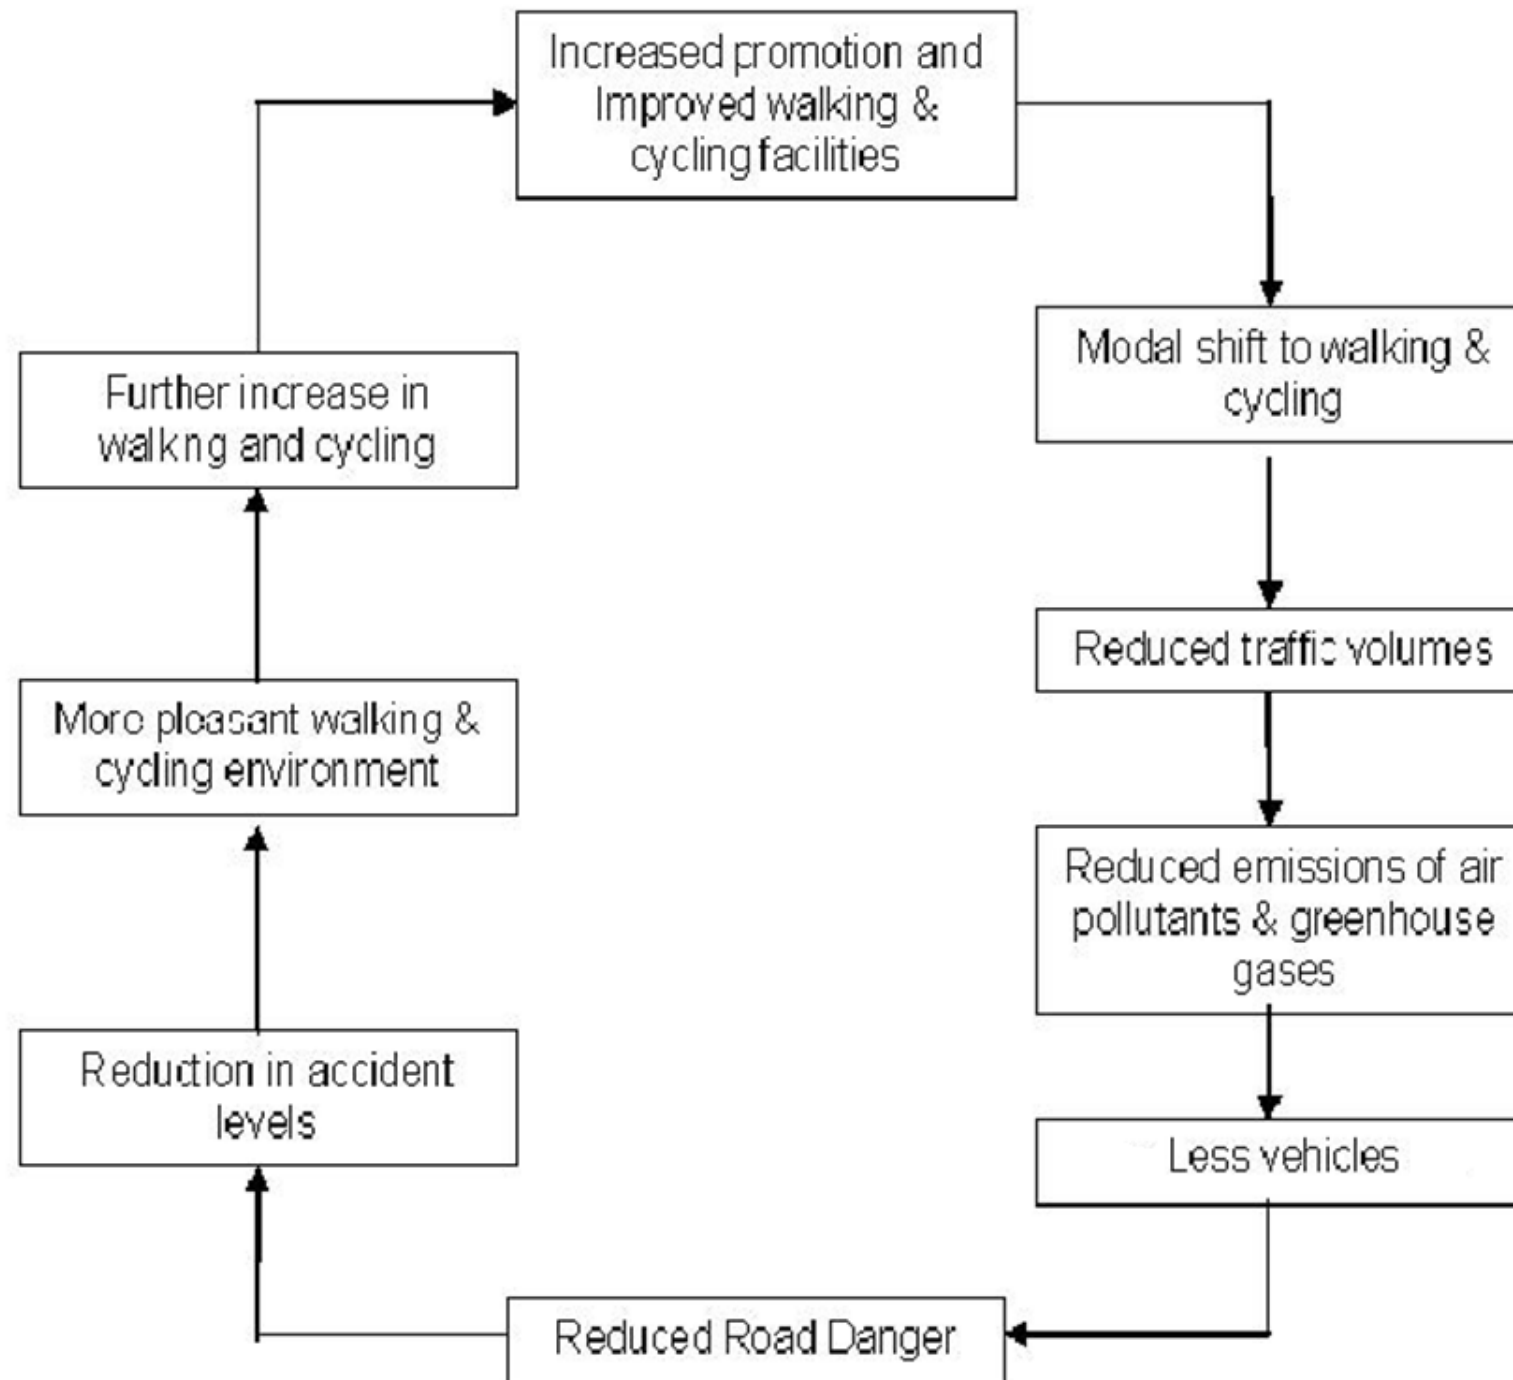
Increased promotion and Improved walking & cycling facilities

Modal shift to walking & cycling

Reduced traffic volumes

Reduced emissions of air pollutants & greenhouse gases

Less vehicles

Reduced Road Danger

Reduction in accident levels

Moro ploasant walking & cycling environment

Further increase in walkng and cycling